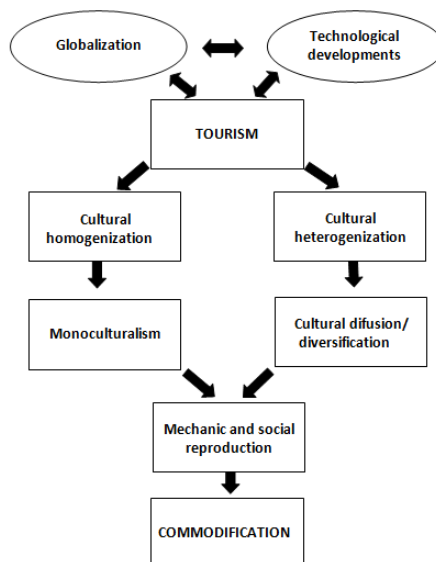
Globalization

Technological developments

TOURISM

Cultural homogenization

Cultural heterogenization

Monoculturalism

Cultural difusion/ diversification

Mechanic and social reproduction

COMMODIFICATION